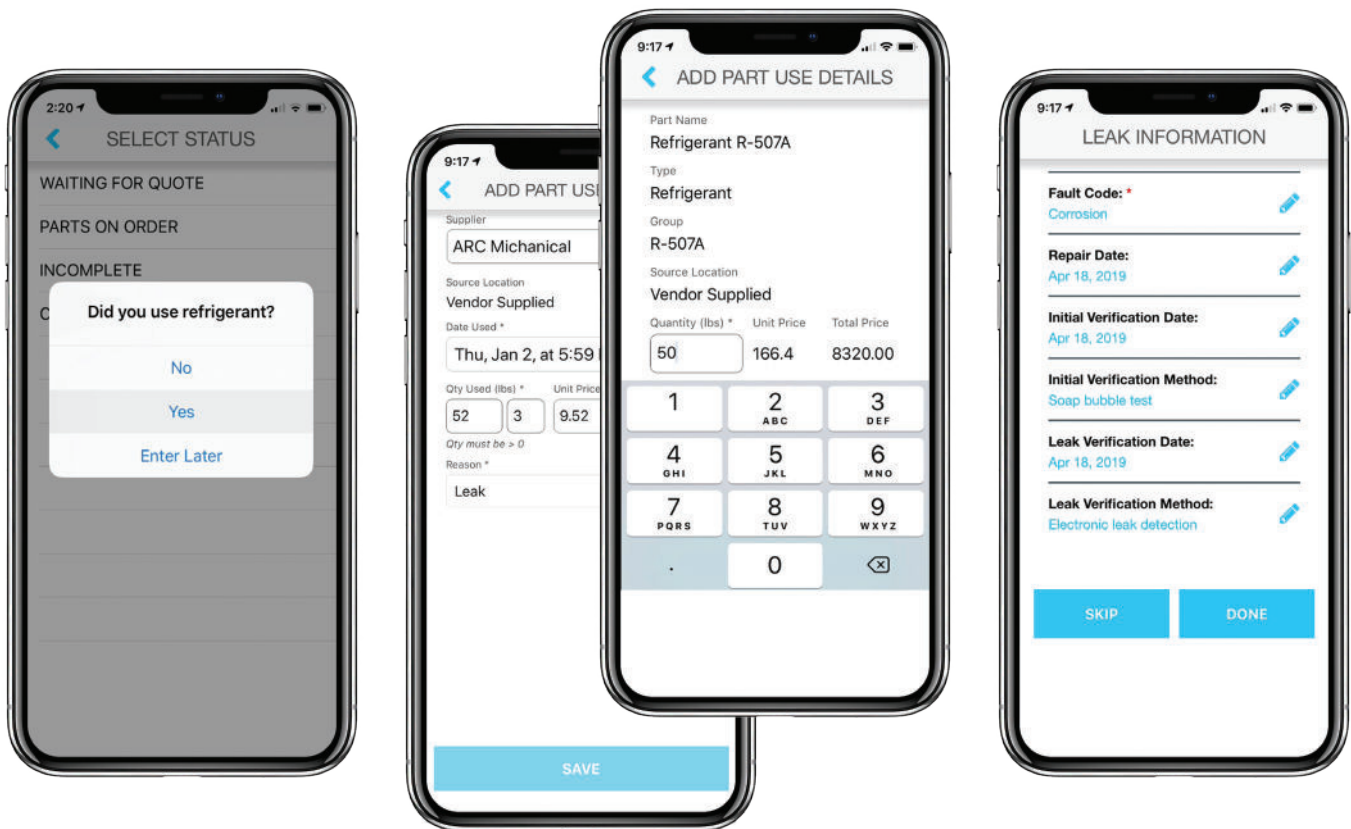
2:20

SELECT STATUS

WAITING FOR QUOTE

PARTS ON ORDER

INCOMPLETE

C

Did you use refrigerant?

No

Yes

Enter Later

9:17

ADD PART USI

Supplier

ARC Michanical

Source Location

Vendor Supplied

Date Used *

Thu, Jan 2, at 5:59

Qty Used (lbs) *

Unit Price

52

3

9.52

Qty must be > 0

Reason *

Leak

SAVE

9:17

ADD PART USE DETAILS

Part Name

Refrigerant R-507A

Type

Refrigerant

Group

R-507A

Source Location

Vendor Supplied

Quantity (lbs) *

Unit Price

Total Price

50

166.4

8320.00

1

2 ABC

3 DEF

4 GHI

5 JKL

6 MNO

7 PQRS

8 TUV

9 WXYZ

.

0

9:17

LEAK INFORMATION

Fault Code: *

Corrosion

Repair Date:

Apr 18, 2019

Initial Verification Date:

Apr 18, 2019

Initial Verification Method:

Soap bubble test

Leak Verification Date:

Apr 18, 2019

Leak Verification Method:

Electronic leak detection

SKIP

DONE